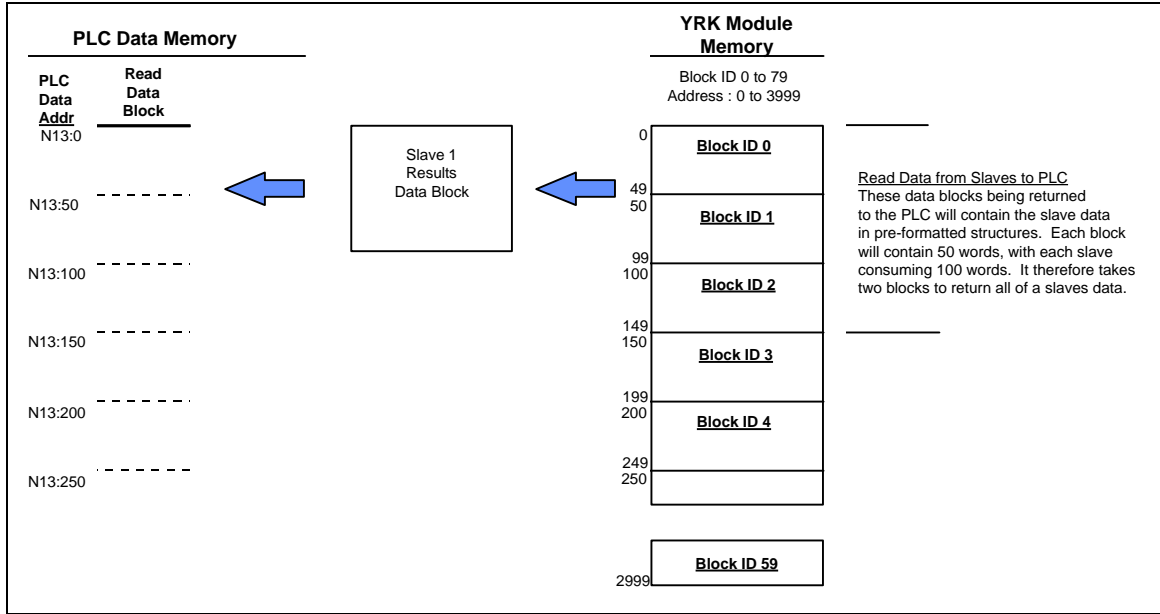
PLC Data Memory

PLC Data Addr

Read Data Block

N13:0

N13:50

N13:100

N13:150

N13:200

N13:250

Slave 1 Results Data Block

YRK Module Memory

Block ID 0 to 79
Address : 0 to 3999

0
Block ID 0
49
50
Block ID 1
99
100
Block ID 2
149
150
Block ID 3
199
200
Block ID 4
249
250

Block ID 59
2999

Read Data from Slaves to PLC
These data blocks being returned to the PLC will contain the slave data in pre-formatted structures. Each block will contain 50 words, with each slave consuming 100 words. It therefore takes two blocks to return all of a slaves data.